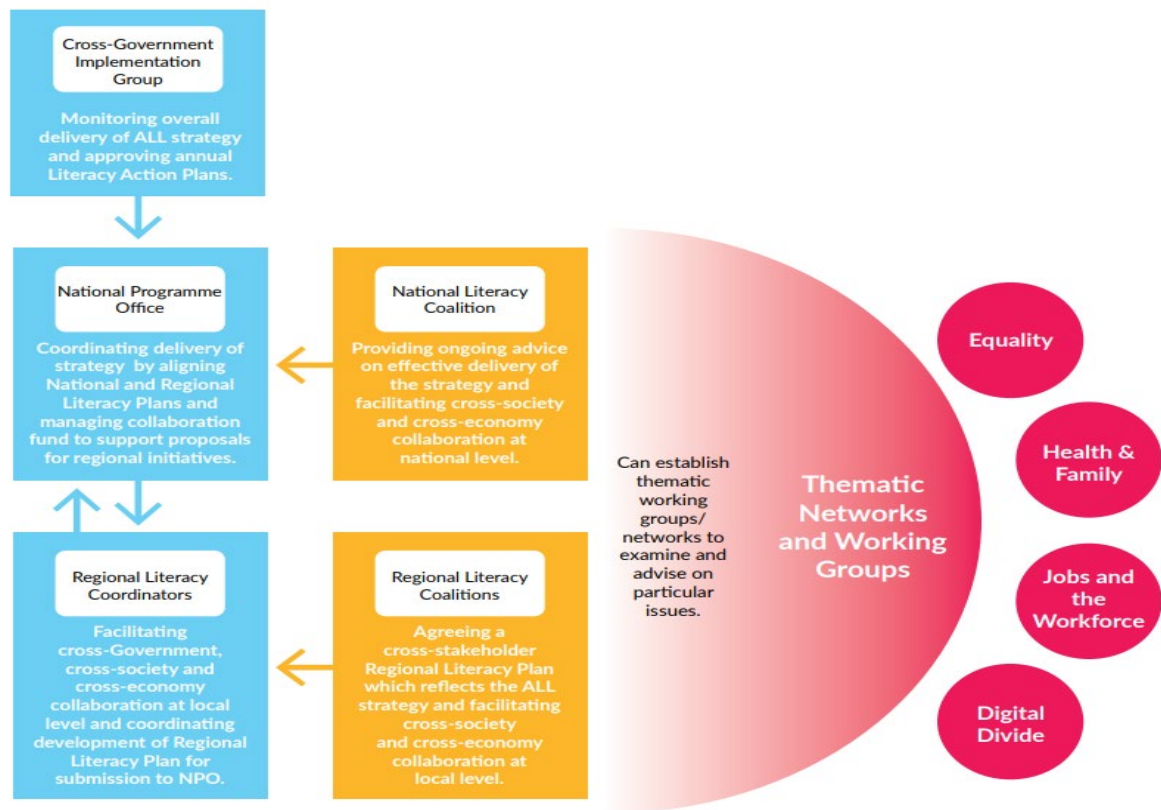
Cross-Government Implementation Group

Monitoring overall delivery of ALL strategy and approving annual Literacy Action Plans.

National Programme Office

Coordinating delivery of strategy by aligning National and Regional Literacy Plans and managing collaboration fund to support proposals for regional initiatives.

National Literacy Coalition

Providing ongoing advice on effective delivery of the strategy and facilitating cross-society and cross-economy collaboration at national level.

Regional Literacy Coordinators

Facilitating cross-Government, cross-society and cross-economy collaboration at local level and coordinating development of Regional Literacy Plan for submission to NPO.

Regional Literacy Coalitions

Agreeing a cross-stakeholder Regional Literacy Plan which reflects the ALL strategy and facilitating cross-society and cross-economy collaboration at local level.

Can establish thematic working groups/ networks to examine and advise on particular issues.

Thematic Networks and Working Groups

Equality

Health & Family

Jobs and the Workforce

Digital Divide